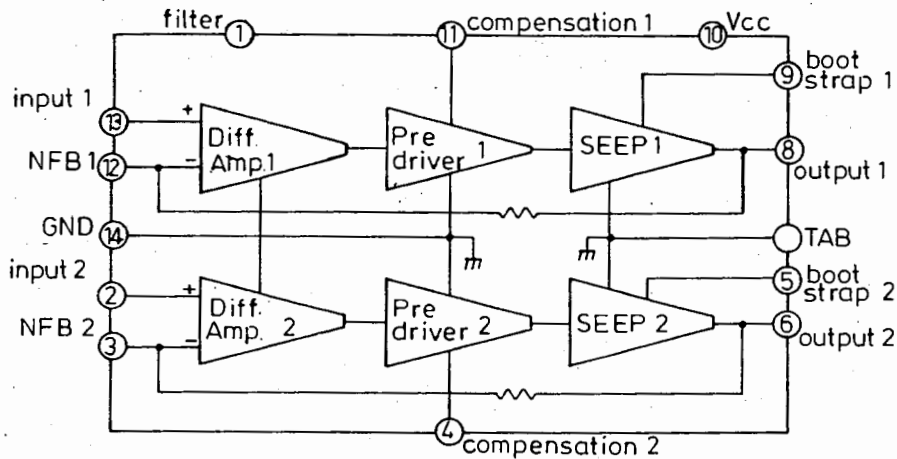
filter ① ⑪ compensation 1 ⑩ Vcc

⑨ boot strap 1

input 1 ⑬ + Diff. Amp.1 −

NFB 1 ⑫

Pre driver 1

SEEP 1

⑧ output 1

GND ⑭

TAB

input 2 ② + Diff. Amp. 2 −

NFB 2 ③

Pre driver 2

SEEP 2

⑤ boot strap 2

⑥ output 2

④ compensation 2